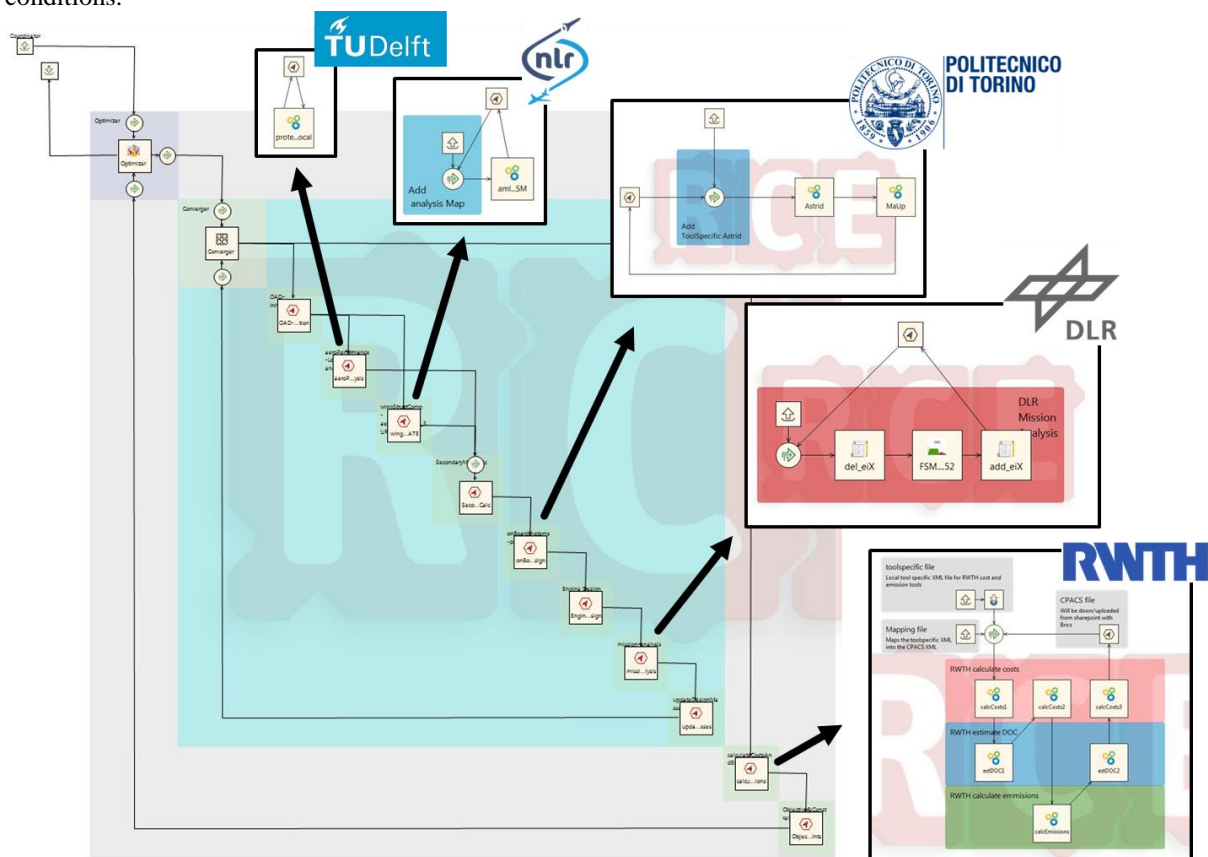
conditions.

Coordinator

Optimizer

Optimizer

Converger

Converger

OAD-
OAD-...tion

aerodynamics
aeroP...ysis

wingStructComp
wing...ATE

Secondary
Seco...Calc

onBoardSystems
onBo...sign

Engine_Design
Engin...sign

missionanalysis
missi...lysis

updateObjectiveAs
upda...sses

calculateCostsAn
calcu...ions

ObjectivesAndConst
Objec...ints

TU Delft

prote...ocal

nlr

Add analysis Map

aml...SM

POLITECNICO DI TORINO

Add ToolSpecific Astrid

Astrid

MaUp

DLR

DLR Mission Analysis

del_eiX

FSM....52

add_eiX

RWTH

toolspecific file
Local tool specific XML file for RWTH cost and emission tools

CPACS file
Will be down/uploaded from sharepoint with Brics

Mapping file
Maps the toolspecific XML into the CPACS XML

RWTH calculate costs

calcCosts1

calcCosts2

calcCosts3

RWTH estimate DOC

estDOC1

estDOC2

RWTH calculate emmisions

calcEmissions